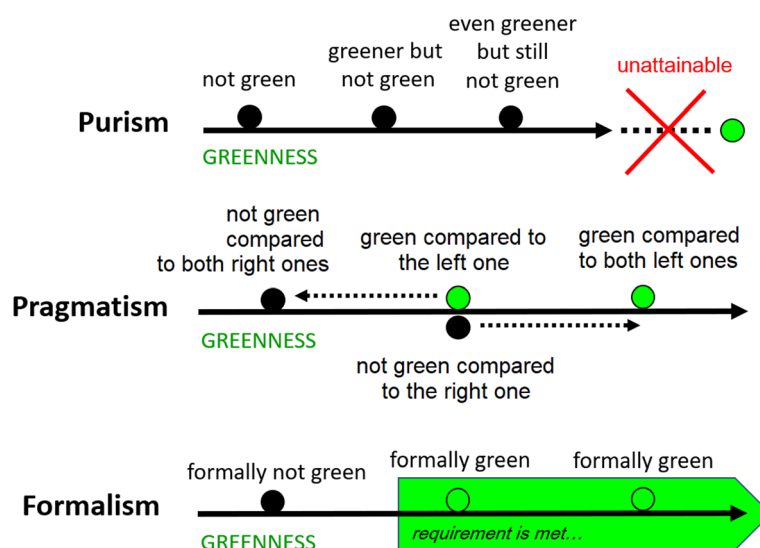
not green

greener but not green

even greener but still not green

unattainable

Purism

GREENNESS

not green compared to both right ones

green compared to the left one

green compared to both left ones

Pragmatism

GREENNESS

not green compared to the right one

formally not green

formally green

formally green

Formalism

requirement is met...

GREENNESS